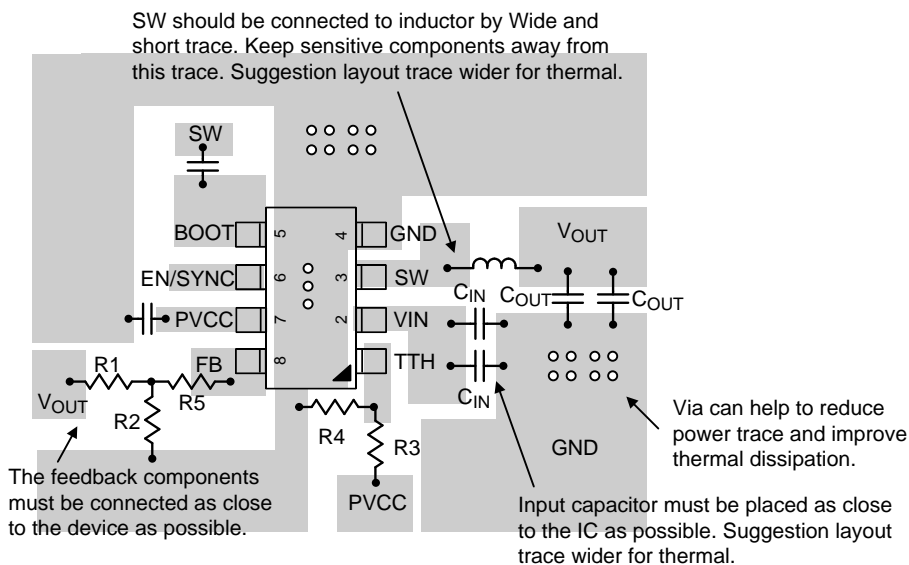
SW should be connected to inductor by Wide and short trace. Keep sensitive components away from this trace. Suggestion layout trace wider for thermal.

SW

BOOT
EN/SYNC
PVCC
FB

5
6
7
8

4
3
2
1

GND
SW
VIN
TTH

$V_{OUT}$

$C_{IN}$
$C_{OUT}$
$C_{OUT}$
$C_{IN}$

R1
R5
R2
$V_{OUT}$
R4
R3
PVCC

GND

Via can help to reduce power trace and improve thermal dissipation.

The feedback components must be connected as close to the device as possible.

Input capacitor must be placed as close to the IC as possible. Suggestion layout trace wider for thermal.